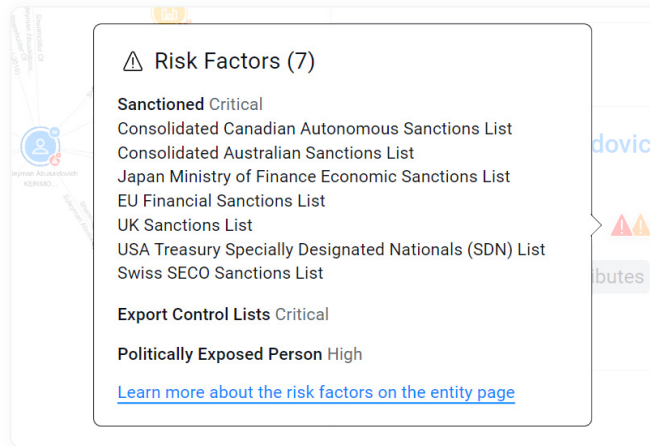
⚠ Risk Factors (7)

**Sanctioned** Critical
Consolidated Canadian Autonomous Sanctions List
Consolidated Australian Sanctions List
Japan Ministry of Finance Economic Sanctions List
EU Financial Sanctions List
UK Sanctions List
USA Treasury Specially Designated Nationals (SDN) List
Swiss SECO Sanctions List

**Export Control Lists** Critical

**Politically Exposed Person** High

Learn more about the risk factors on the entity page

dovic

ibutes

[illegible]